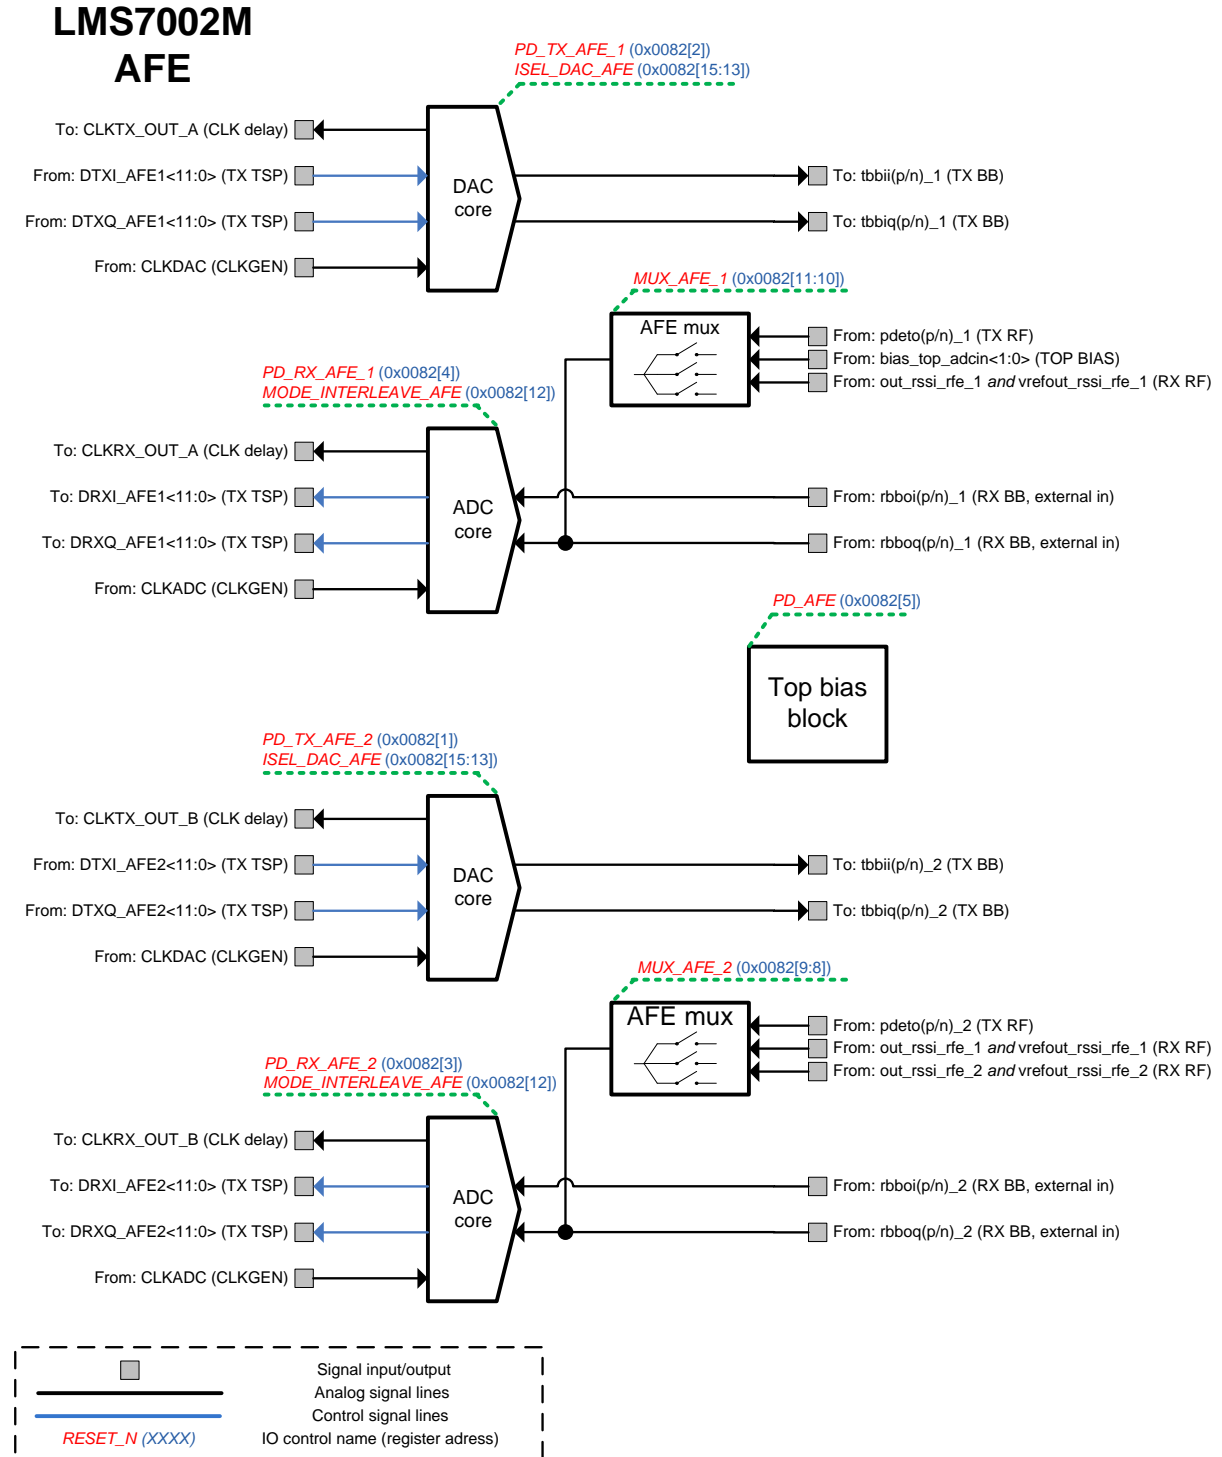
LMS7002M
AFE

PD_TX_AFE_1 (0x0082[2])
ISEL_DAC_AFE (0x0082[15:13])

To: CLKTX_OUT_A (CLK delay)
From: DTXI_AFE1<11:0> (TX TSP)
From: DTXQ_AFE1<11:0> (TX TSP)
From: CLKDAC (CLKGEN)

DAC core

To: tbbii(p/n)_1 (TX BB)
To: tbbiq(p/n)_1 (TX BB)

MUX_AFE_1 (0x0082[11:10])

AFE mux

From: pdeto(p/n)_1 (TX RF)
From: bias_top_adcin<1:0> (TOP BIAS)
From: out_rssi_rfe_1 and vrefout_rssi_rfe_1 (RX RF)

PD_RX_AFE_1 (0x0082[4])
MODE_INTERLEAVE_AFE (0x0082[12])

To: CLKRX_OUT_A (CLK delay)
To: DRXI_AFE1<11:0> (TX TSP)
To: DRXQ_AFE1<11:0> (TX TSP)
From: CLKADC (CLKGEN)

ADC core

From: rbboi(p/n)_1 (RX BB, external in)
From: rbboq(p/n)_1 (RX BB, external in)

PD_AFE (0x0082[5])

Top bias block

PD_TX_AFE_2 (0x0082[1])
ISEL_DAC_AFE (0x0082[15:13])

To: CLKTX_OUT_B (CLK delay)
From: DTXI_AFE2<11:0> (TX TSP)
From: DTXQ_AFE2<11:0> (TX TSP)
From: CLKDAC (CLKGEN)

DAC core

To: tbbii(p/n)_2 (TX BB)
To: tbbiq(p/n)_2 (TX BB)

MUX_AFE_2 (0x0082[9:8])

AFE mux

From: pdeto(p/n)_2 (TX RF)
From: out_rssi_rfe_1 and vrefout_rssi_rfe_1 (RX RF)
From: out_rssi_rfe_2 and vrefout_rssi_rfe_2 (RX RF)

PD_RX_AFE_2 (0x0082[3])
MODE_INTERLEAVE_AFE (0x0082[12])

To: CLKRX_OUT_B (CLK delay)
To: DRXI_AFE2<11:0> (TX TSP)
To: DRXQ_AFE2<11:0> (TX TSP)
From: CLKADC (CLKGEN)

ADC core

From: rbboi(p/n)_2 (RX BB, external in)
From: rbboq(p/n)_2 (RX BB, external in)

Signal input/output
Analog signal lines
Control signal lines
RESET_N (XXXX) IO control name (register adress)